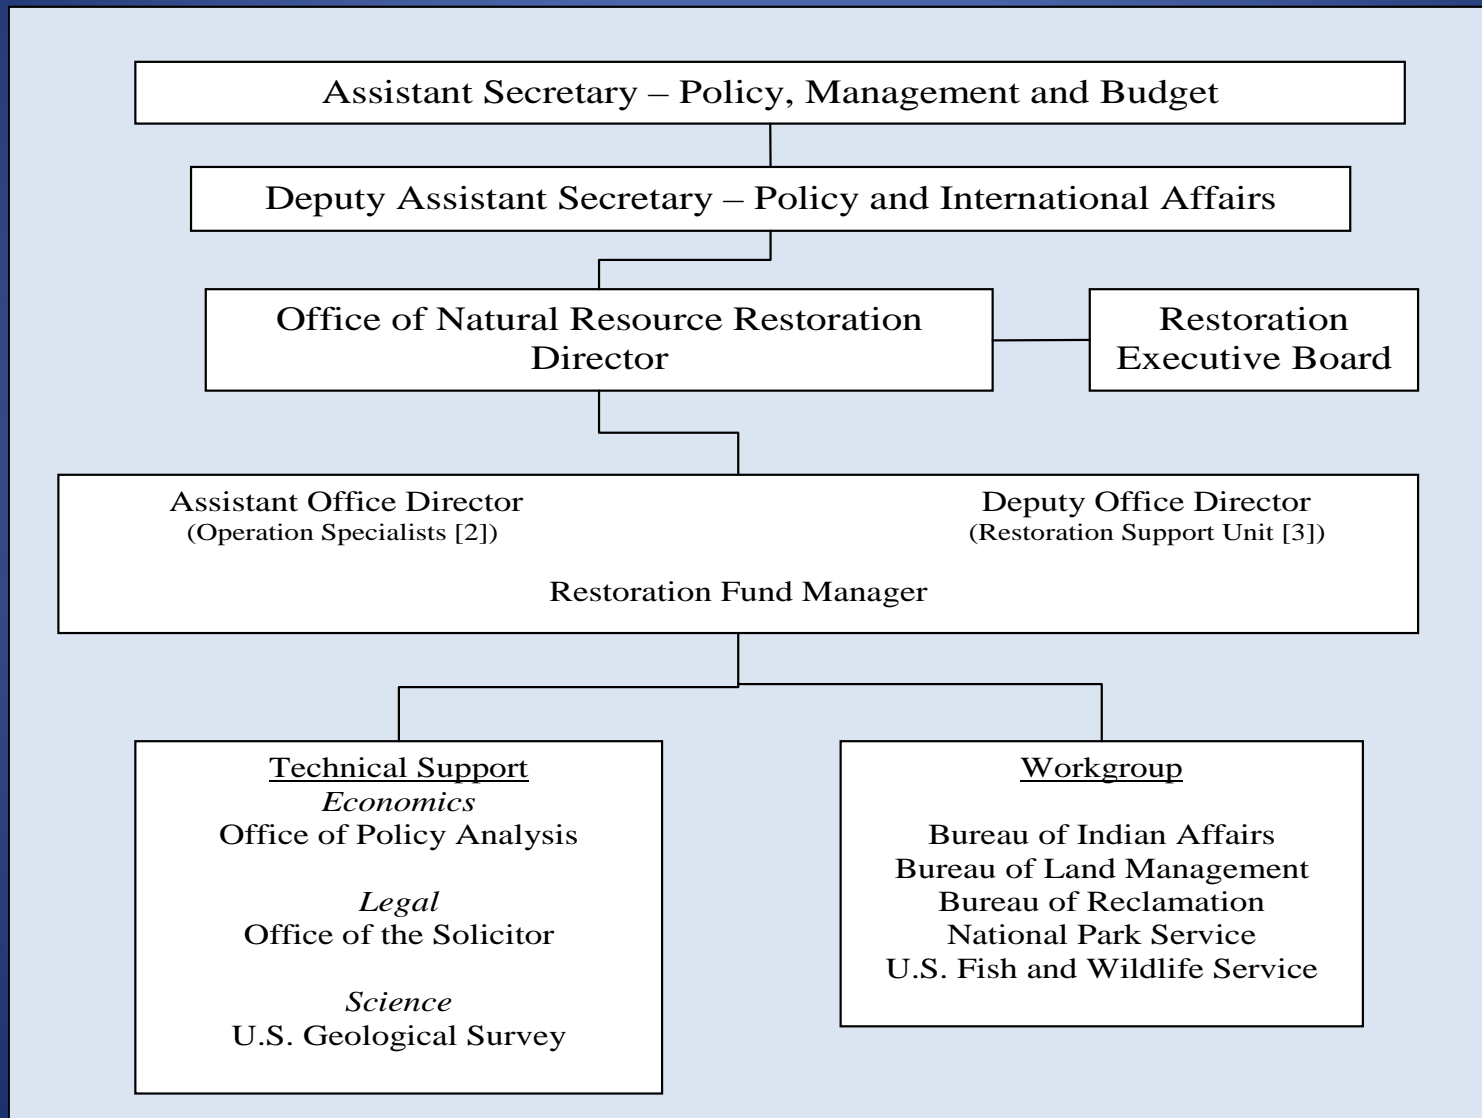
Assistant Secretary – Policy, Management and Budget

Deputy Assistant Secretary – Policy and International Affairs

Office of Natural Resource Restoration Director

Restoration Executive Board

Assistant Office Director
(Operation Specialists [2])

Deputy Office Director
(Restoration Support Unit [3])

Restoration Fund Manager

Technical Support
*Economics*
Office of Policy Analysis

*Legal*
Office of the Solicitor

*Science*
U.S. Geological Survey

Workgroup

Bureau of Indian Affairs
Bureau of Land Management
Bureau of Reclamation
National Park Service
U.S. Fish and Wildlife Service